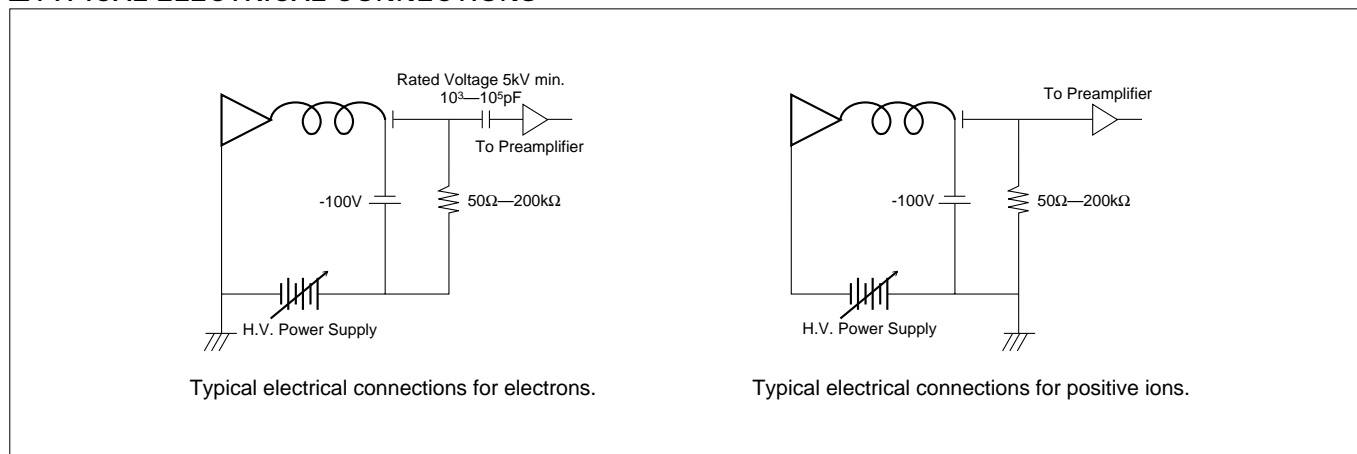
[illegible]

Rated Voltage 5kV min.
$10^3$—$10^5$pF

To Preamplifier

-100V

50Ω—200kΩ

H.V. Power Supply

Typical electrical connections for electrons.

To Preamplifier

-100V

50Ω—200kΩ

H.V. Power Supply

Typical electrical connections for positive ions.